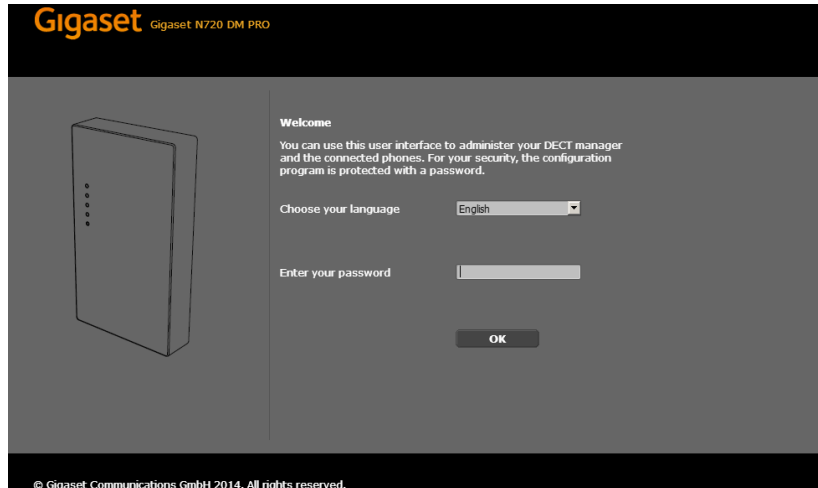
Gigaset Gigaset N720 DM PRO

Welcome

You can use this user interface to administer your DECT manager and the connected phones. For your security, the configuration program is protected with a password.

Choose your language English

Enter your password

OK

© Gigaset Communications GmbH 2014. All rights reserved.